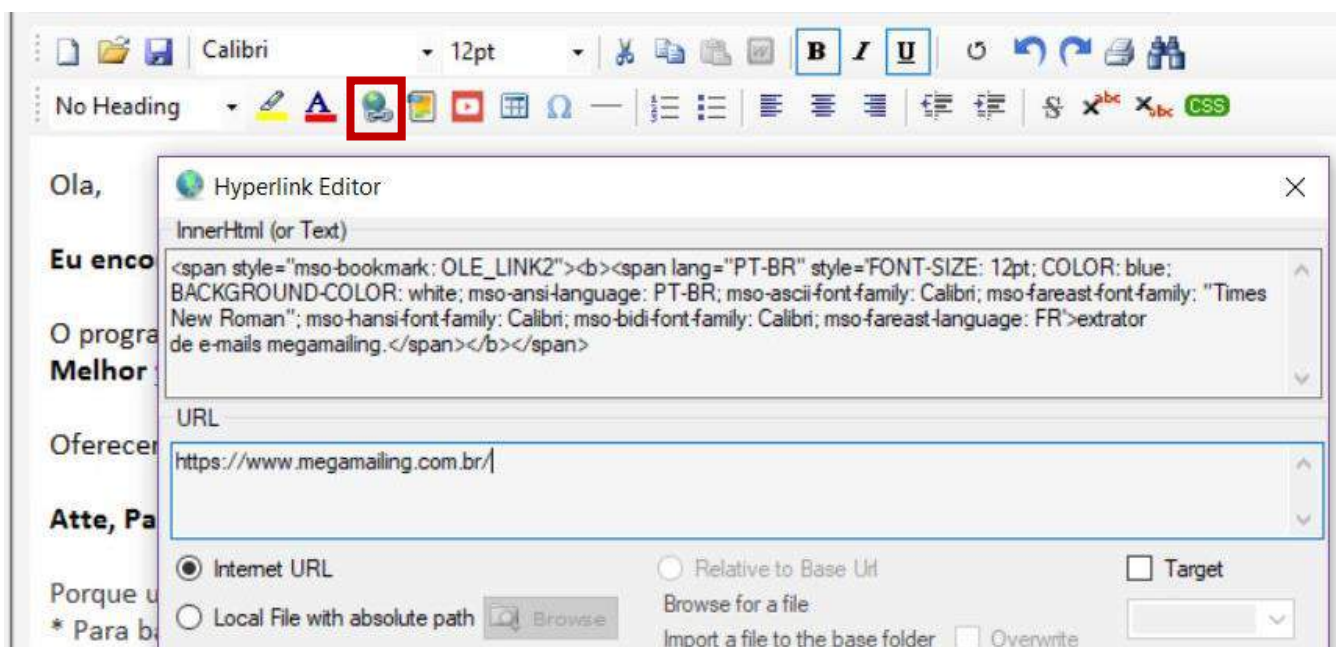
Calibri 12pt B I U

No Heading CSS

Ola,

Eu enco

O progra
Melhor

Oferecer

Atte, Pa

Porque u
* Para ba

Hyperlink Editor

InnerHtml (or Text)

<span style="mso-bookmark: OLE_LINK2"><b><span lang="PT-BR" style='FONT-SIZE: 12pt; COLOR: blue; BACKGROUND-COLOR: white; mso-ansi-language: PT-BR; mso-ascii-font-family: Calibri; mso-fareast-font-family: "Times New Roman"; mso-hansi-font-family: Calibri; mso-bidi-font-family: Calibri; mso-fareast-language: FR'>extrator de e-mails megamailing.</span></b></span>

URL

https://www.megamailing.com.br/

Internet URL

Local File with absolute path Browse

Relative to Base Url

Browse for a file

Import a file to the base folder Overwrite

Target